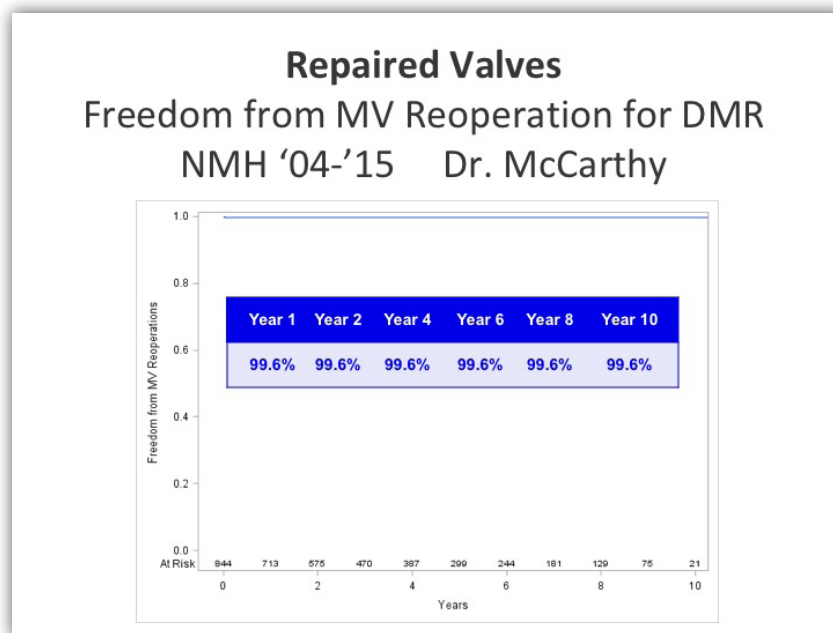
Repaired Valves
Freedom from MV Reoperation for DMR
NMH ‘04-’15 Dr. McCarthy

| Year 1 | Year 2 | Year 4 | Year 6 | Year 8 | Year 10 |
|---|---|---|---|---|---|
| 99.6% | 99.6% | 99.6% | 99.6% | 99.6% | 99.6% |

Freedom from MV Reoperations

1.0
0.8
0.6
0.4
0.2
0.0

At Risk 844 713 575 470 387 299 244 181 129 75 21

0 2 4 6 8 10

Years